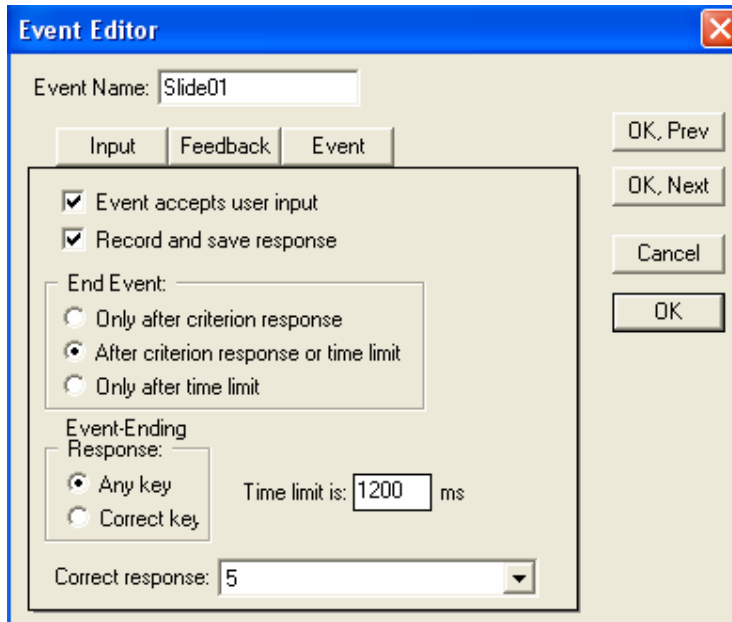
Event Editor

Event Name: Slide01

Input | Feedback | Event

OK, Prev

OK, Next

Cancel

OK

Event accepts user input

Record and save response

End Event:

Only after criterion response

After criterion response or time limit

Only after time limit

Event-Ending Response:

Any key

Correct key

Time limit is: 1200 ms

Correct response: 5